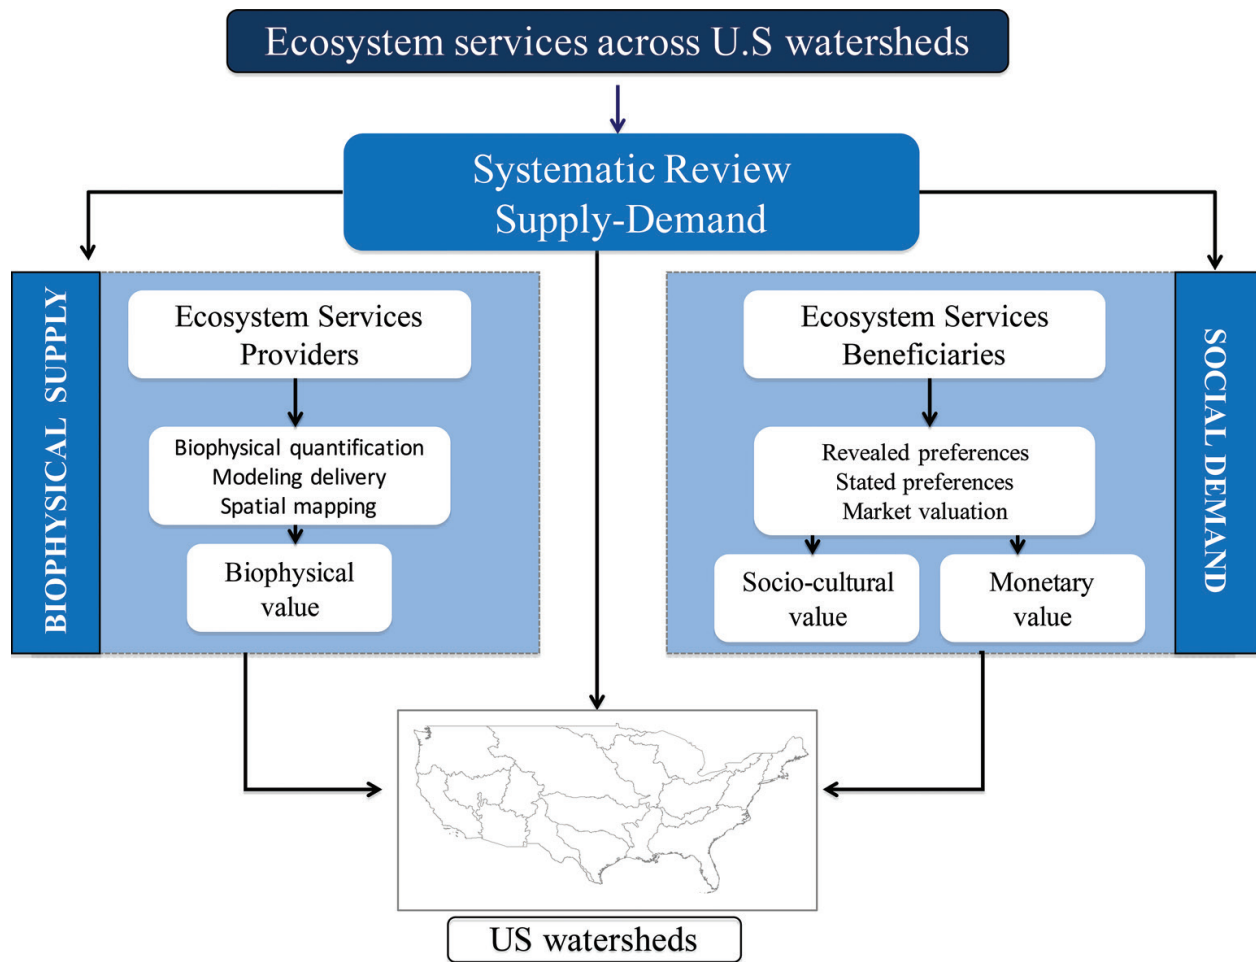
Ecosystem services across U.S watersheds

Systematic Review
Supply-Demand

BIOPHYSICAL SUPPLY

Ecosystem Services
Providers

Biophysical quantification
Modeling delivery
Spatial mapping

Biophysical
value

Ecosystem Services
Beneficiaries

Revealed preferences
Stated preferences
Market valuation

Socio-cultural
value

Monetary
value

SOCIAL DEMAND

US watersheds